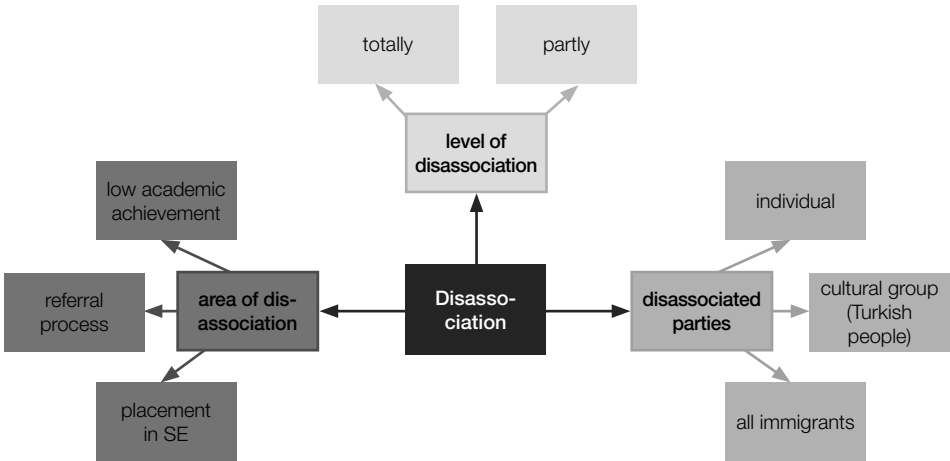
totally

partly

level of disassociation

low academic achievement

individual

referral process

area of disassociation

Disassociation

disassociated parties

cultural group (Turkish people)

placement in SE

all immigrants